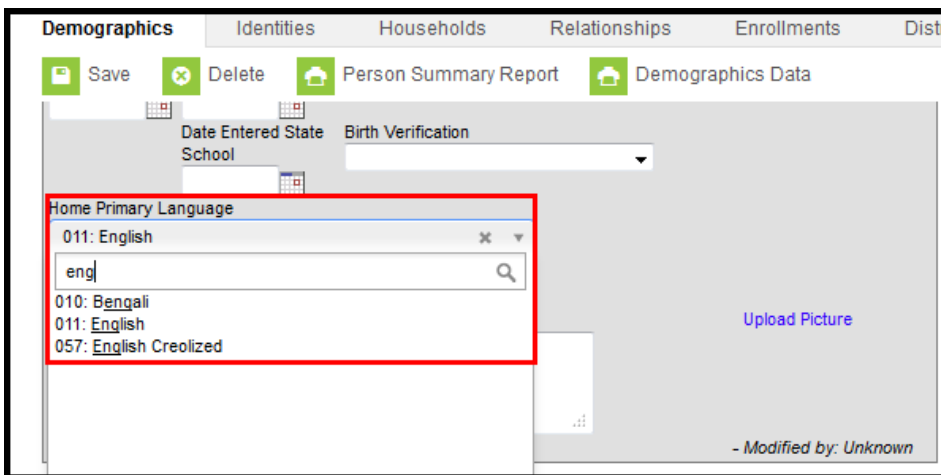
Demographics | Identities | Households | Relationships | Enrollments | Dist

Save  Delete  Person Summary Report  Demographics Data

Date Entered State School

Birth Verification

Home Primary Language

011: English

eng

010: Bengali
011: English
057: English Creolized

Upload Picture

- Modified by: Unknown